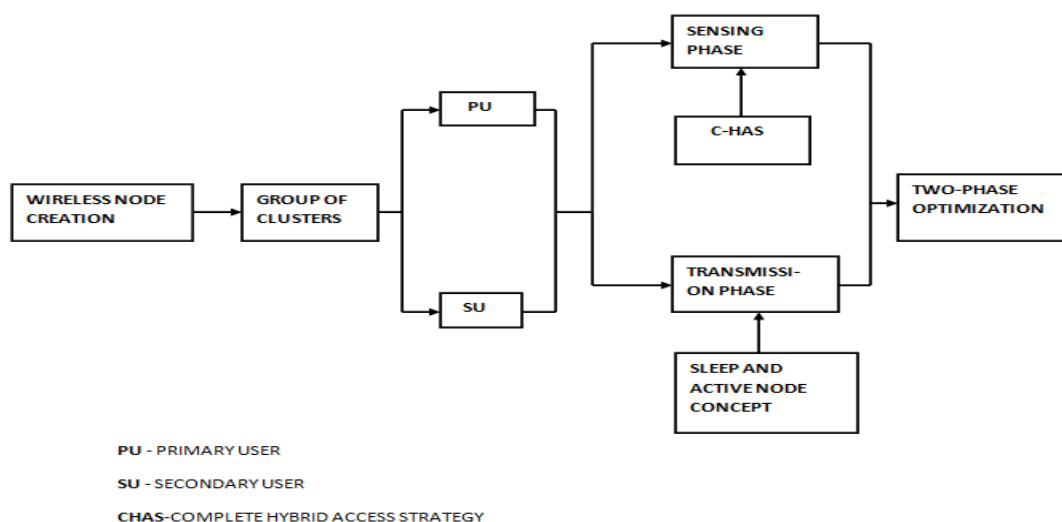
WIRELESS NODE CREATION

GROUP OF CLUSTERS

PU

SU

SENSING PHASE

C-HAS

TRANSMISSI-ON PHASE

SLEEP AND ACTIVE NODE CONCEPT

TWO-PHASE OPTIMIZATION

PU - PRIMARY USER

SU - SECONDARY USER

CHAS-COMPLETE HYBRID ACCESS STRATEGY